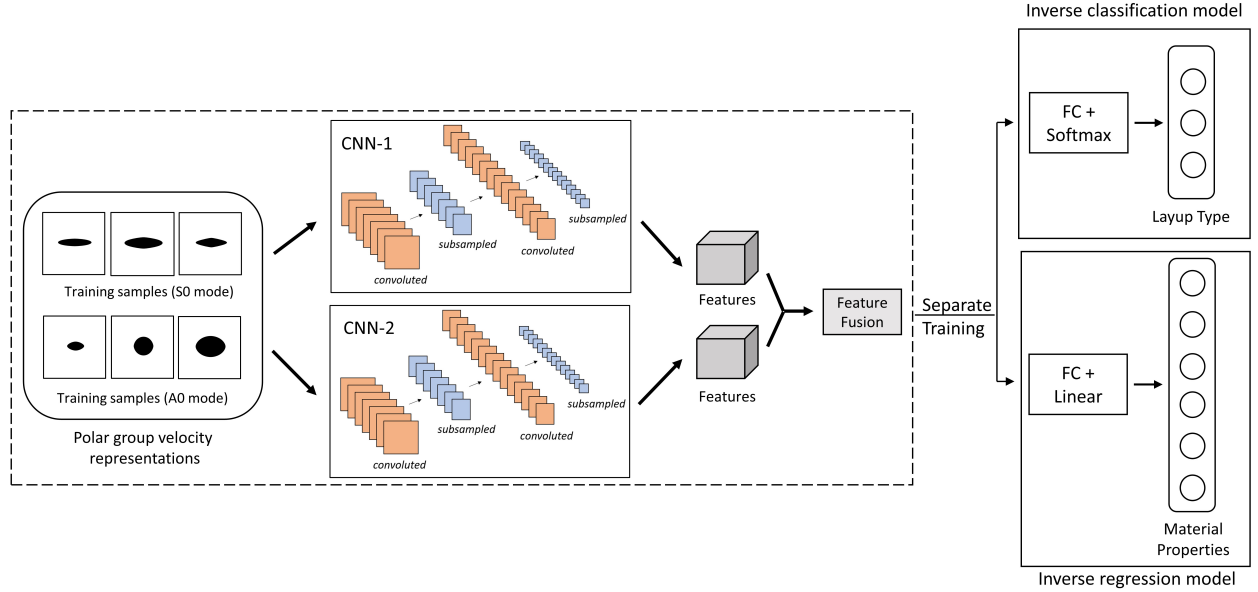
Inverse classification model

FC + Softmax

Layup Type

CNN-1

convoluted

subsampled

convoluted

subsampled

Training samples (S0 mode)

Training samples (A0 mode)

Polar group velocity representations

CNN-2

convoluted

subsampled

convoluted

subsampled

Features

Features

Feature Fusion

Separate Training

FC + Linear

Material Properties

Inverse regression model